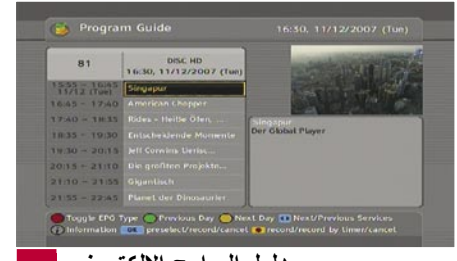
Program Guide

16:30, 11/12/2007 (Tue)

81

DISC HD
16:30, 11/12/2007 (Tue)

15:55 - 16:45
11/12 (Tue)

Singapur

16:45 - 17:40

American Chopper

17:40 - 18:35

Rides - Heiße Öfen, ...

18:35 - 19:30

Entscheidende Momente

19:30 - 20:15

Jeff Corwins Verlus...

20:15 - 21:10

Die größten Projekte...

21:10 - 21:55

Gigantisch

21:55 - 22:45

Planet der Dinosaurier

Singapur
Der Global Player

Toggle EPG Type Previous Day Next Day Next/Previous Services
Information OK preselect/record/cancel record/record by timer/cancel

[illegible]